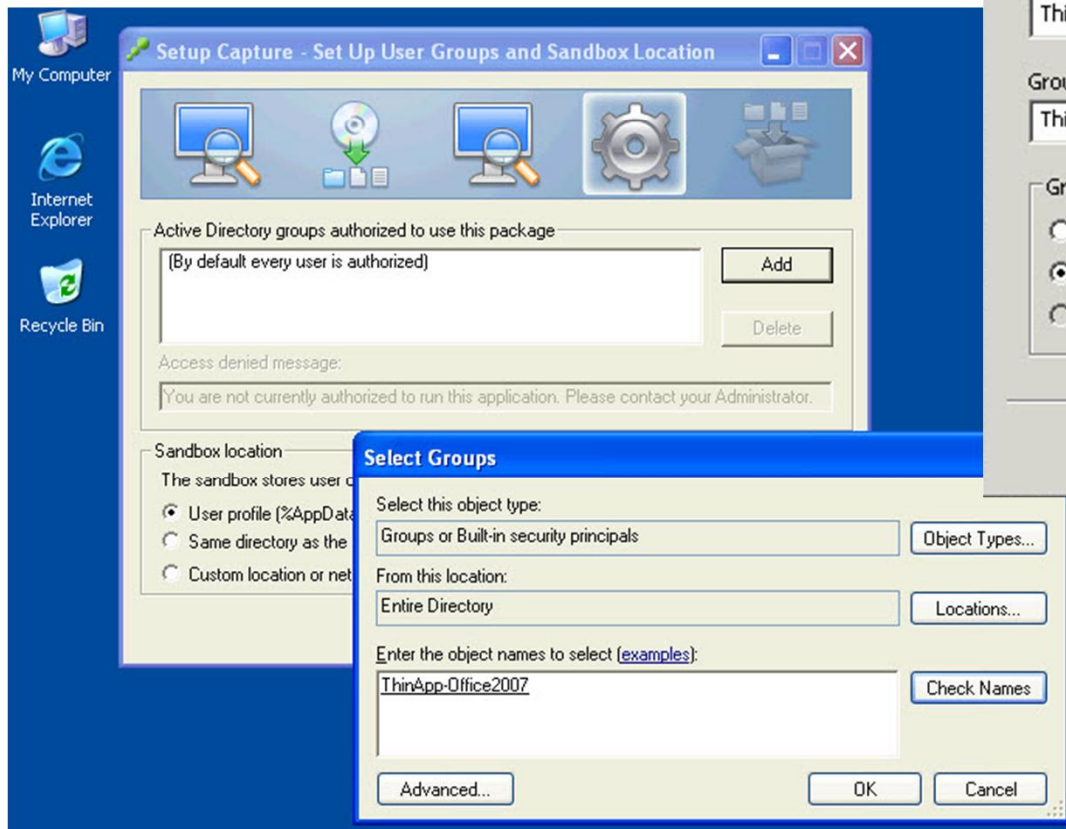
My Computer

Internet Explorer

Recycle Bin

Setup Capture - Set Up User Groups and Sandbox Location

Active Directory groups authorized to use this package

(By default every user is authorized)

Add

Delete

Access denied message:

You are not currently authorized to run this application. Please contact your Administrator.

Sandbox location

The sandbox stores user d

User profile (%AppData

Same directory as the

Custom location or net

Select Groups

Select this object type:

Groups or Built-in security principals

Object Types...

From this location:

Entire Directory

Locations...

Enter the object names to select (examples):

ThinApp-Office2007

Check Names

Advanced...

OK

Cancel

Thi

Grou

Thi

Gr